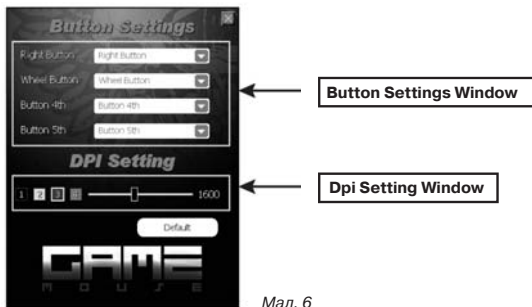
Button Settings

| | |
|---|---|
| Right Button | Right Button |
| Wheel Button | Wheel Button |
| Button 4th | Button 4th |
| Button 5th | Button 5th |

Button Settings Window

DPI Setting

1 2 3 4 1600

Dpi Setting Window

Default

GAME MOUSE

Мал. 6